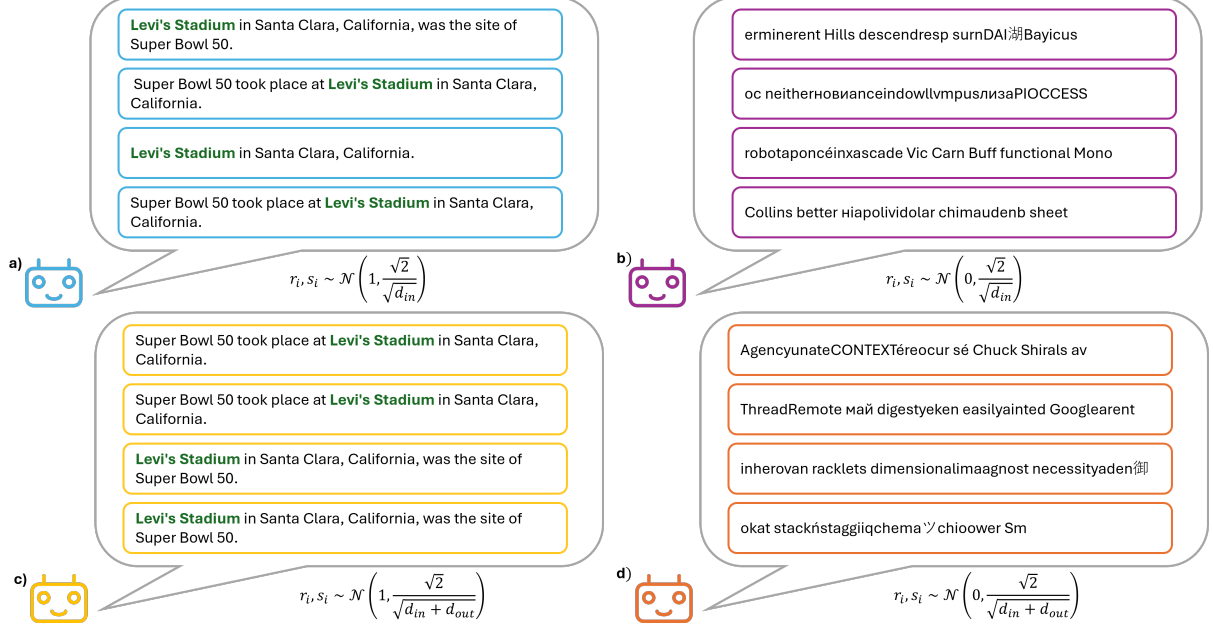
Levi's Stadium in Santa Clara, California, was the site of Super Bowl 50.

Super Bowl 50 took place at Levi's Stadium in Santa Clara, California.

Levi's Stadium in Santa Clara, California.

Super Bowl 50 took place at Levi's Stadium in Santa Clara, California.

a)

$r_i, s_i \sim \mathcal{N}\left(1, \frac{\sqrt{2}}{\sqrt{d_{in}}}\right)$

erminerent Hills descendresp surnDAI湖Bayicus

oc neitherновианceindowllvmpusлизaPIOCCESS

robotaponcéinxascade Vic Carn Buff functional Mono

Collins better нiapolividolar chimaudenb sheet

b)

$r_i, s_i \sim \mathcal{N}\left(0, \frac{\sqrt{2}}{\sqrt{d_{in}}}\right)$

Super Bowl 50 took place at Levi's Stadium in Santa Clara, California.

Super Bowl 50 took place at Levi's Stadium in Santa Clara, California.

Levi's Stadium in Santa Clara, California, was the site of Super Bowl 50.

Levi's Stadium in Santa Clara, California, was the site of Super Bowl 50.

c)

$r_i, s_i \sim \mathcal{N}\left(1, \frac{\sqrt{2}}{\sqrt{d_{in} + d_{out}}}\right)$

AgencyunateCONTEXTéreocur sé Chuck Shirals av

ThreadRemote май digestyeken easilyainted Googlearent

inherovan racklets dimensionalimaagnost necessityaden御

okat stackństaggiiqchemaツchioower Sm

d)

$r_i, s_i \sim \mathcal{N}\left(0, \frac{\sqrt{2}}{\sqrt{d_{in} + d_{out}}}\right)$